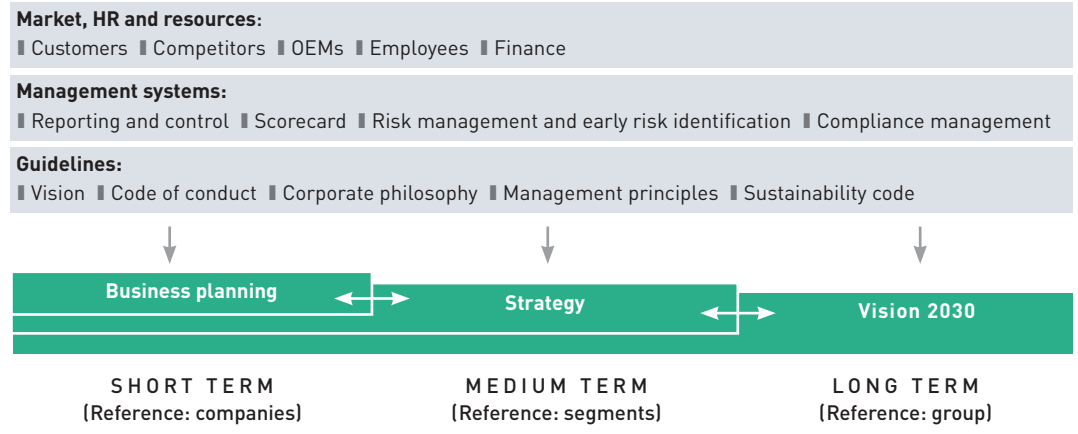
**Market, HR and resources:**
Customers Competitors OEMs Employees Finance

**Management systems:**
Reporting and control Scorecard Risk management and early risk identification Compliance management

**Guidelines:**
Vision Code of conduct Corporate philosophy Management principles Sustainability code

Business planning

Strategy

Vision 2030

SHORT TERM
(Reference: companies)

MEDIUM TERM
(Reference: segments)

LONG TERM
(Reference: group)